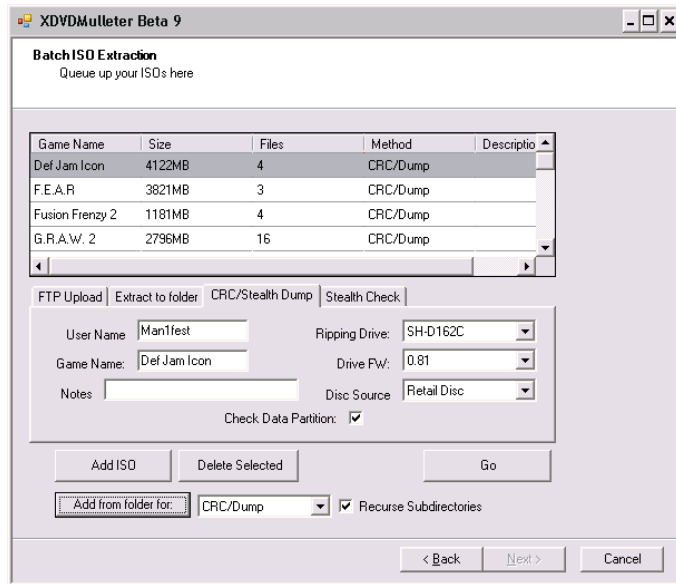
XDVDMulleter Beta 9

Batch ISO Extraction
Queue up your ISOs here

| Game Name | Size | Files | Method | Descriptio |
|---|---|---|---|---|
| Def Jam Icon | 4122MB | 4 | CRC/Dump | |
| F.E.A.R | 3821MB | 3 | CRC/Dump | |
| Fusion Frenzy 2 | 1181MB | 4 | CRC/Dump | |
| G.R.A.W. 2 | 2796MB | 16 | CRC/Dump | |

FTP Upload | Extract to folder | CRC/Stealth Dump | Stealth Check

User Name Man1fest
Game Name: Def Jam Icon
Notes
Ripping Drive: SH-D162C
Drive FW: 0.81
Disc Source Retail Disc
Check Data Partition: ☑

Add ISO
Delete Selected
Go
Add from folder for: CRC/Dump
☑ Recurse Subdirectories

< Back
Next >
Cancel